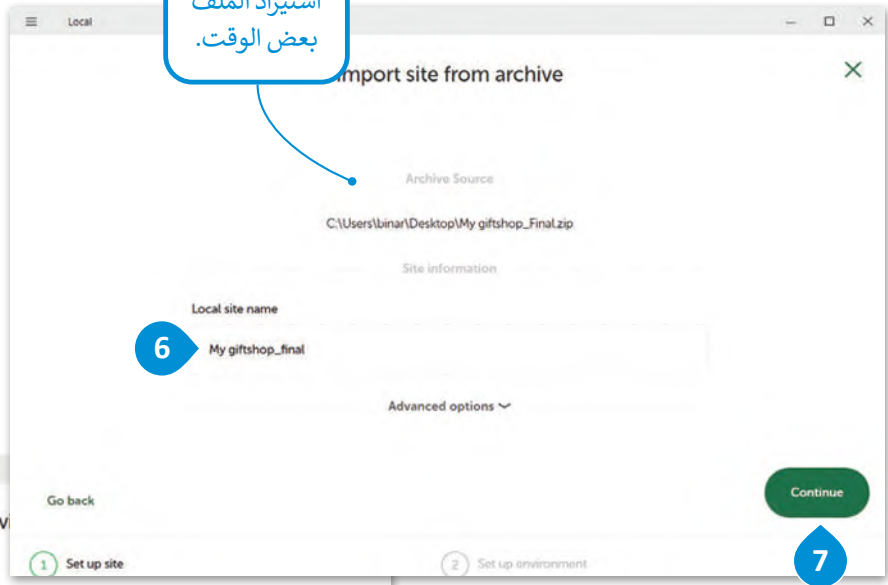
Local

استيراد الملف
بعض الوقت.

Import site from archive

Archive Source

C:\Users\binar\Desktop\My giftshop_Final.zip

Site information

Local site name

6

My giftshop_final

Advanced options

Go back

Continue

7

1 Set up site

2 Set up environment